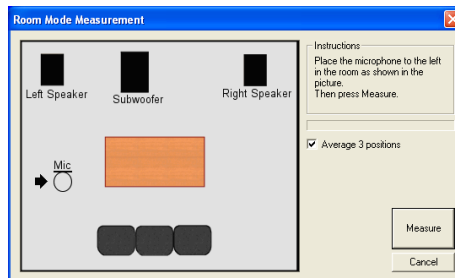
Room Mode Measurement

Left Speaker

Subwoofer

Right Speaker

Mic

Instructions

Place the microphone to the left in the room as shown in the picture.
Then press Measure.

Average 3 positions

Measure

Cancel